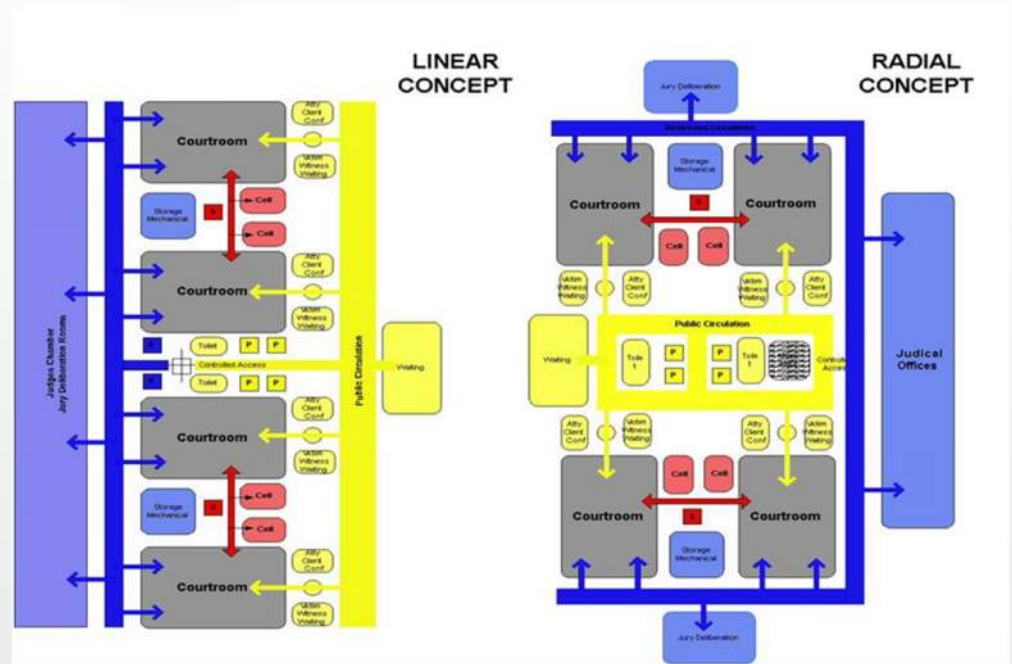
LINEAR CONCEPT

Judges Chamber Jury Deliberation Rooms

Courtroom
Atty Client Conf
Victim Witness Waiting

Storage Mechanical
S
Cell
Cell

Courtroom
Atty Client Conf
Victim Witness Waiting

Toilet
P
P
Controlled Access
Toilet
P
P

Public Circulation
Waiting

Courtroom
Atty Client Conf
Victim Witness Waiting

Storage Mechanical
S
Cell
Cell

Courtroom
Atty Client Conf
Victim Witness Waiting

RADIAL CONCEPT

Jury Deliberation
Restricted Circulation

Courtroom
Storage Mechanical
S
Courtroom
Cell
Cell

Victim Witness Waiting
Atty Client Conf
Victim Witness Waiting
Atty Client Conf

Public Circulation
Waiting
Toilet
P
P
P
P
Toilet
Controlled Access

Judical Offices

Atty Client Conf
Victim Witness Waiting
Atty Client Conf
Victim Witness Waiting

Cell
Cell
Courtroom
S
Courtroom
Storage Mechanical

Jury Deliberation